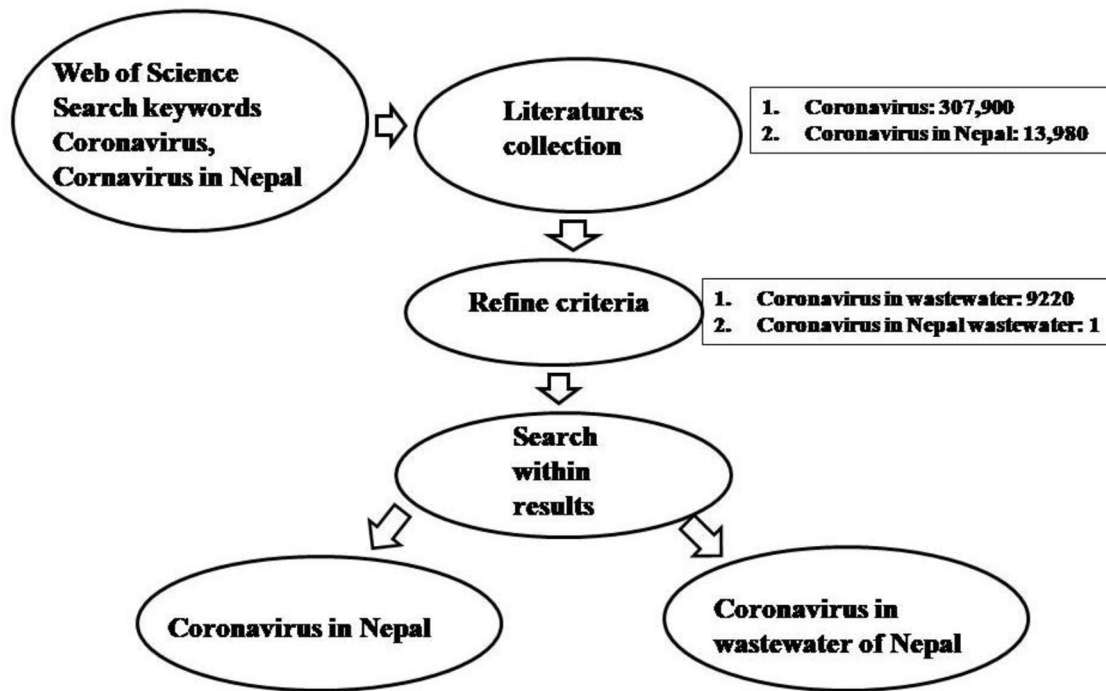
Web of Science Search keywords Coronavirus, Cornavirus in Nepal

Literatures collection

1. Coronavirus: 307,900
2. Coronavirus in Nepal: 13,980

Refine criteria

1. Coronavirus in wastewater: 9220
2. Coronavirus in Nepal wastewater: 1

Search within results

Coronavirus in Nepal

Coronavirus in wastewater of Nepal